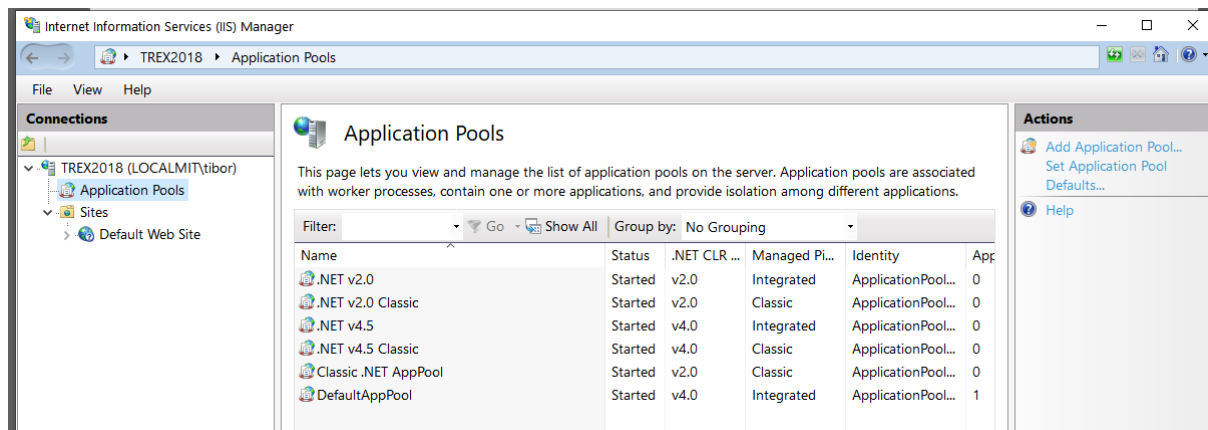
Internet Information Services (IIS) Manager

TREX2018 ▸ Application Pools

File View Help

Connections

TREX2018 (LOCALMIT\tibor)
Application Pools
Sites
Default Web Site

Application Pools

This page lets you view and manage the list of application pools on the server. Application pools are associated with worker processes, contain one or more applications, and provide isolation among different applications.

Filter: Go Show All Group by: No Grouping

| Name | Status | .NET CLR ... | Managed Pi... | Identity | App |
|---|---|---|---|---|---|
| .NET v2.0 | Started | v2.0 | Integrated | ApplicationPool... | 0 |
| .NET v2.0 Classic | Started | v2.0 | Classic | ApplicationPool... | 0 |
| .NET v4.5 | Started | v4.0 | Integrated | ApplicationPool... | 0 |
| .NET v4.5 Classic | Started | v4.0 | Classic | ApplicationPool... | 0 |
| Classic .NET AppPool | Started | v2.0 | Classic | ApplicationPool... | 0 |
| DefaultAppPool | Started | v4.0 | Integrated | ApplicationPool... | 1 |

Actions

Add Application Pool...
Set Application Pool Defaults...
Help